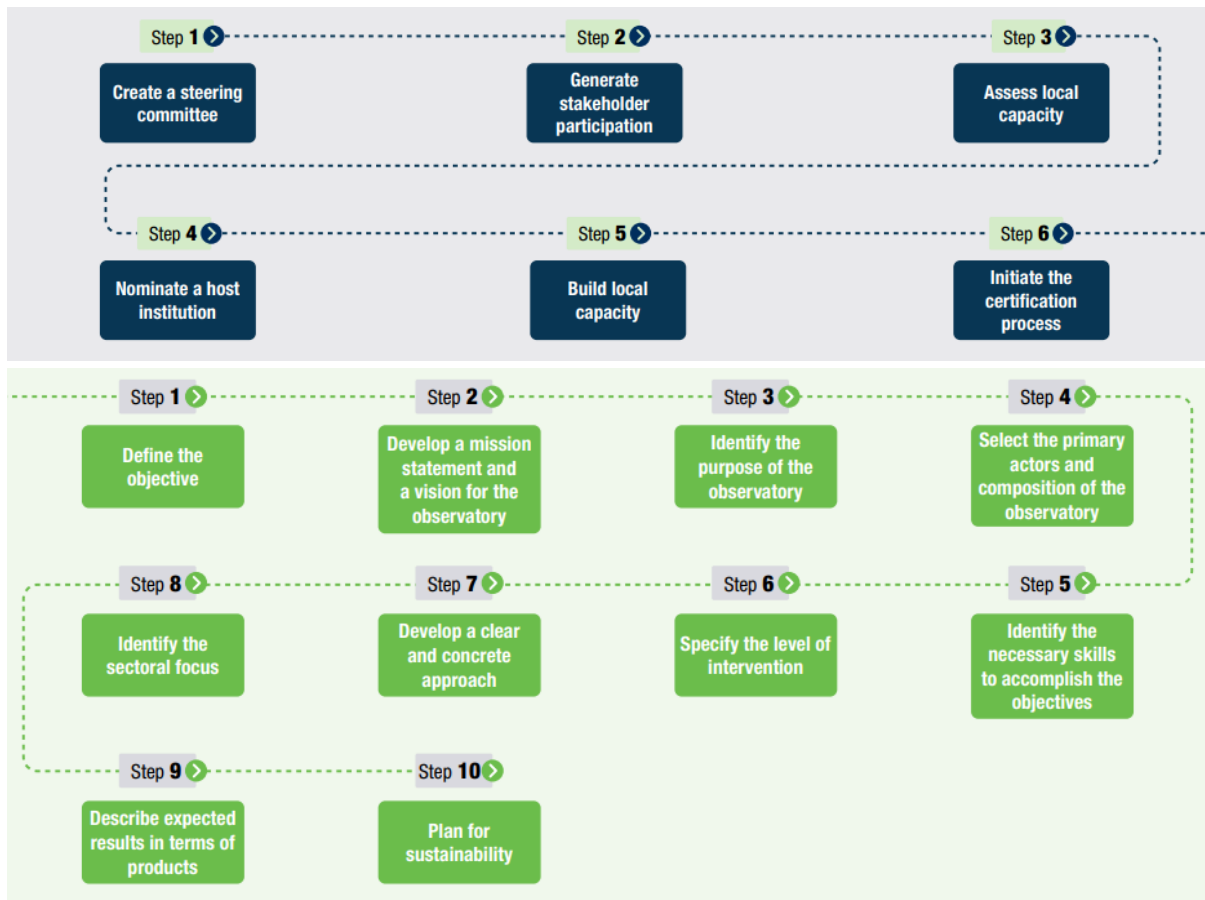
Step 1
Create a steering committee

Step 2
Generate stakeholder participation

Step 3
Assess local capacity

Step 4
Nominate a host institution

Step 5
Build local capacity

Step 6
Initiate the certification process

Step 1
Define the objective

Step 2
Develop a mission statement and a vision for the observatory

Step 3
Identify the purpose of the observatory

Step 4
Select the primary actors and composition of the observatory

Step 5
Identify the necessary skills to accomplish the objectives

Step 6
Specify the level of intervention

Step 7
Develop a clear and concrete approach

Step 8
Identify the sectoral focus

Step 9
Describe expected results in terms of products

Step 10
Plan for sustainability